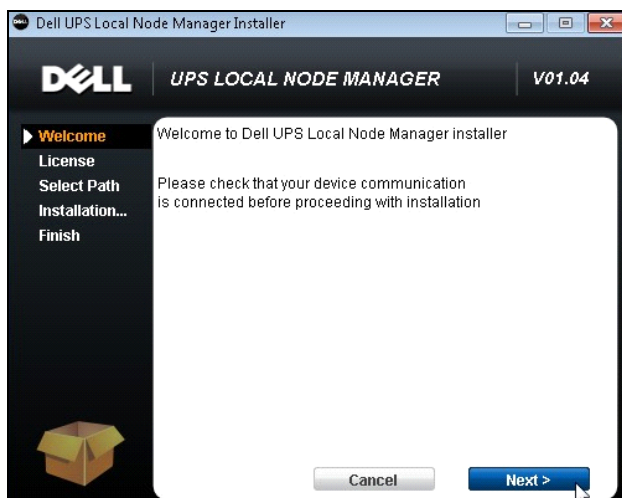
Dell UPS Local Node Manager Installer

DELL UPS LOCAL NODE MANAGER V01.04

Welcome
License
Select Path
Installation...
Finish

Welcome to Dell UPS Local Node Manager installer

Please check that your device communication is connected before proceeding with installation

Cancel
Next >